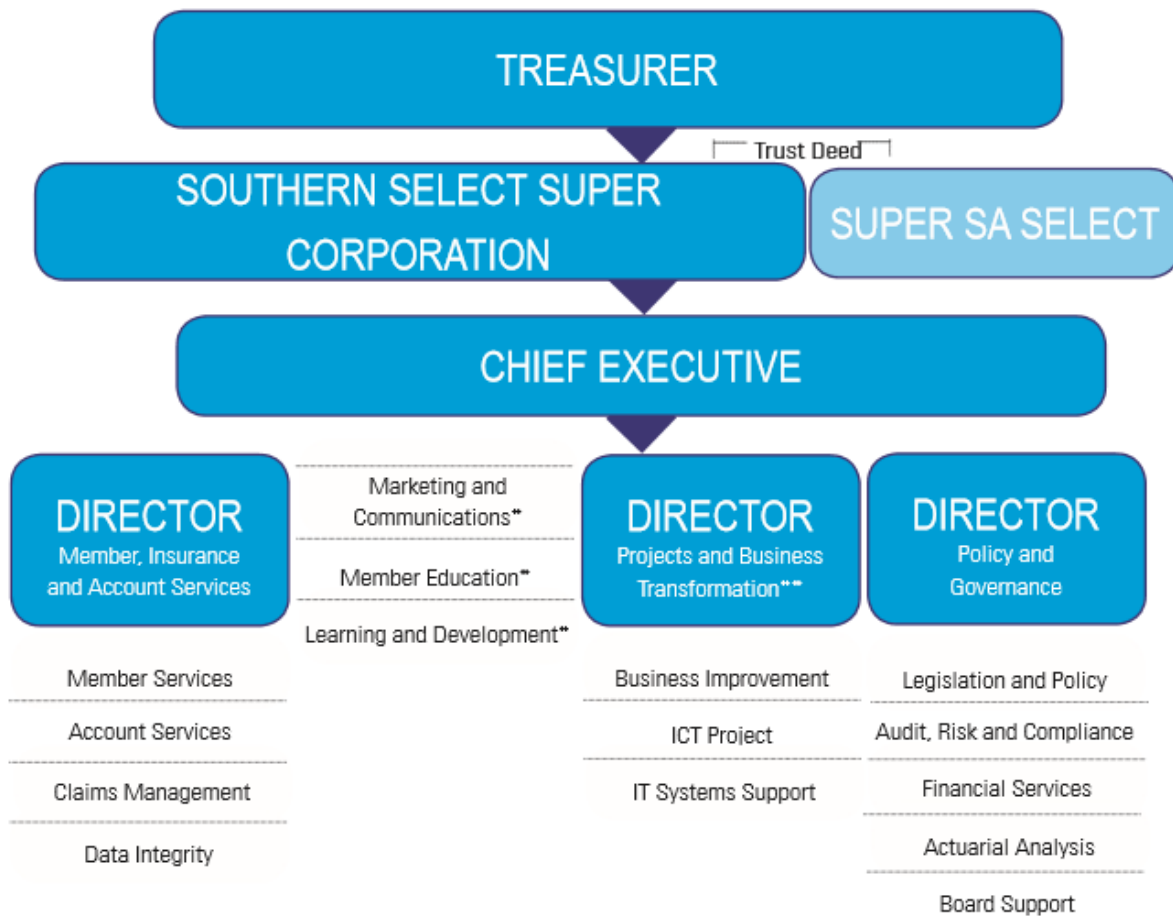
TREASURER

Trust Deed

SOUTHERN SELECT SUPER CORPORATION

SUPER SA SELECT

CHIEF EXECUTIVE

DIRECTOR
Member, Insurance and Account Services

Member Services

Account Services

Claims Management

Data Integrity

Marketing and Communications*

Member Education*

Learning and Development*

DIRECTOR
Projects and Business Transformation**

Business Improvement

ICT Project

IT Systems Support

DIRECTOR
Policy and Governance

Legislation and Policy

Audit, Risk and Compliance

Financial Services

Actuarial Analysis

Board Support